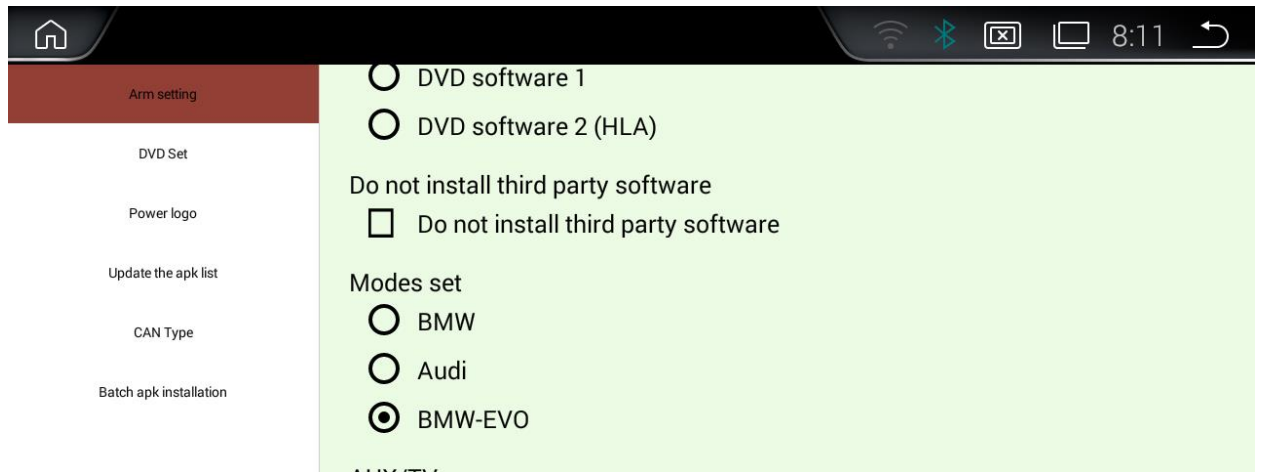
8:11

Arm setting

DVD Set

Power logo

Update the apk list

CAN Type

Batch apk installation

DVD software 1

DVD software 2 (HLA)

Do not install third party software

Do not install third party software

Modes set

BMW

Audi

BMW-EVO

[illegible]